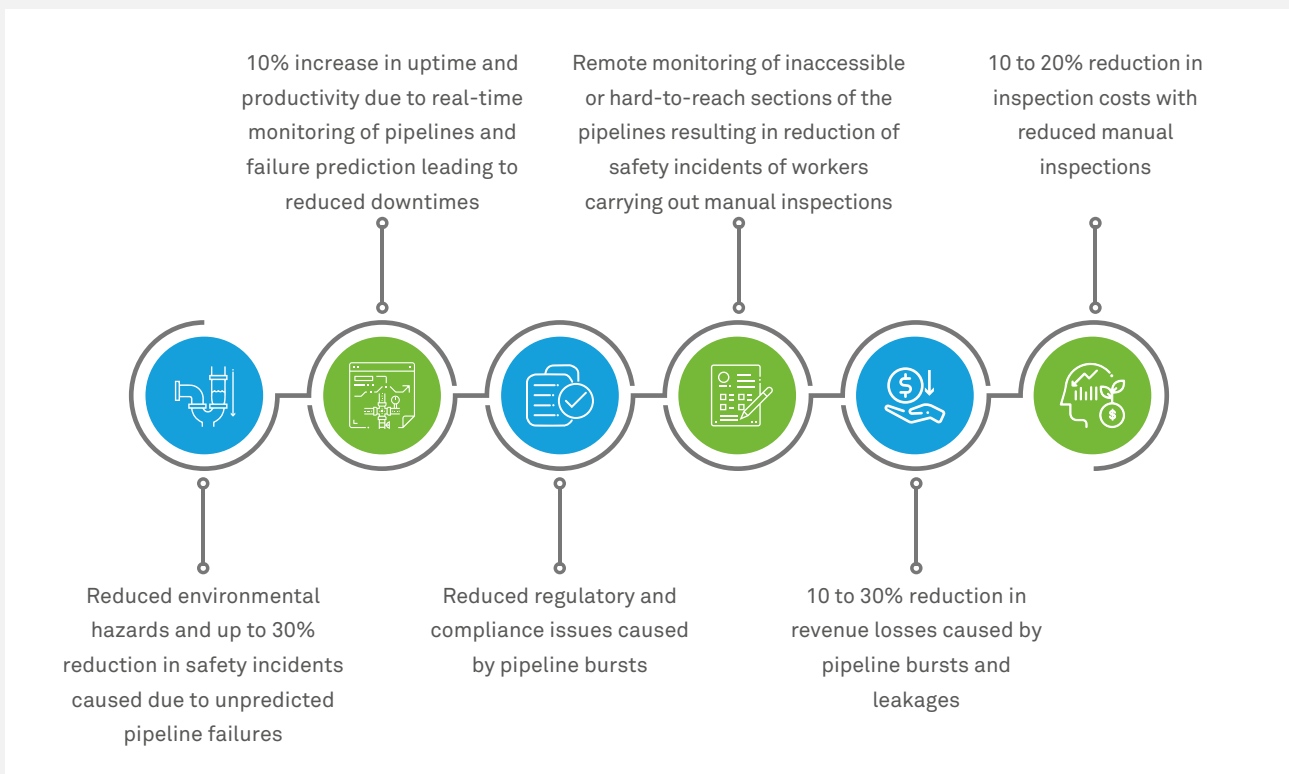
10% increase in uptime and productivity due to real-time monitoring of pipelines and failure prediction leading to reduced downtimes

Remote monitoring of inaccessible or hard-to-reach sections of the pipelines resulting in reduction of safety incidents of workers carrying out manual inspections

10 to 20% reduction in inspection costs with reduced manual inspections

Reduced environmental hazards and up to 30% reduction in safety incidents caused due to unpredicted pipeline failures

Reduced regulatory and compliance issues caused by pipeline bursts

10 to 30% reduction in revenue losses caused by pipeline bursts and leakages